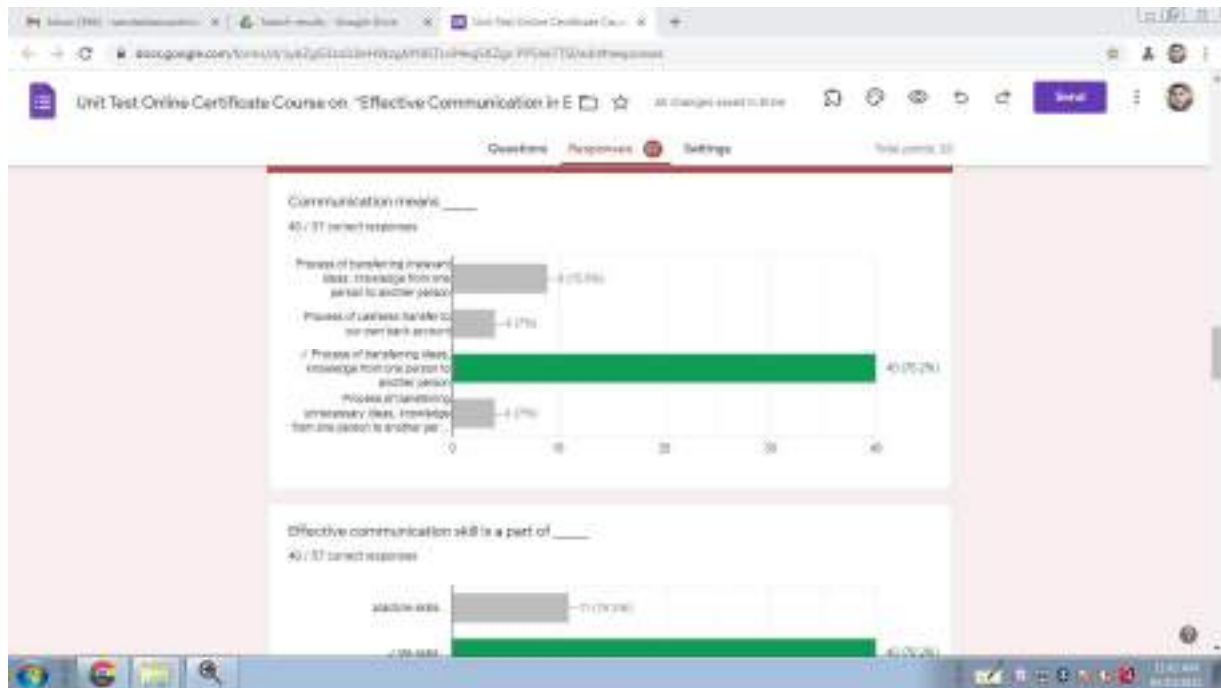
Unit Test Online Certificate Course on "Effective Communication in E

All changes saved in Drive

Send

Questions Responses Settings

Total points: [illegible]

Communication means ____

40 / 57 correct responses

Process of transferring irrelevant ideas, knowledge from one person to another person — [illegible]

Process of cashless transfer to our own bank account — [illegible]

✓ Process of transferring ideas, knowledge from one person to another person — 40 ([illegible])

Process of transferring unnecessary ideas, knowledge from one person to another per... — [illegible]

0 10 20 30 40

Effective communication skill is a part of ____

40 / 57 correct responses

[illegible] skills — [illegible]

✓ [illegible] — 40 ([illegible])